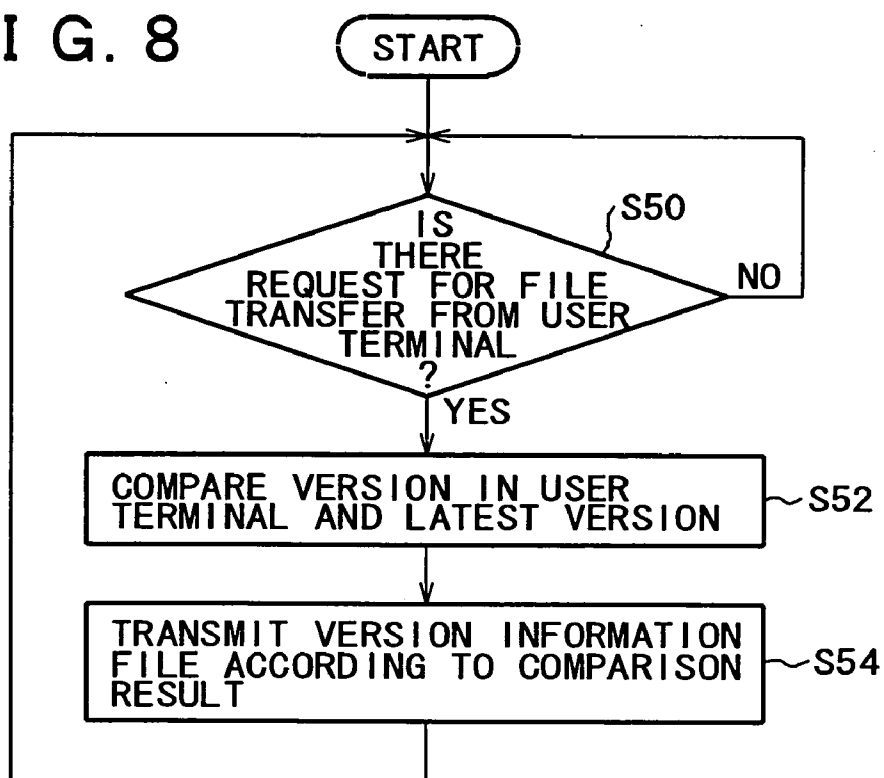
I G. 8

START

IS THERE REQUEST FOR FILE TRANSFER FROM USER TERMINAL ?

S50

NO

YES

COMPARE VERSION IN USER TERMINAL AND LATEST VERSION

S52

TRANSMIT VERSION INFORMATION FILE ACCORDING TO COMPARISON RESULT

S54